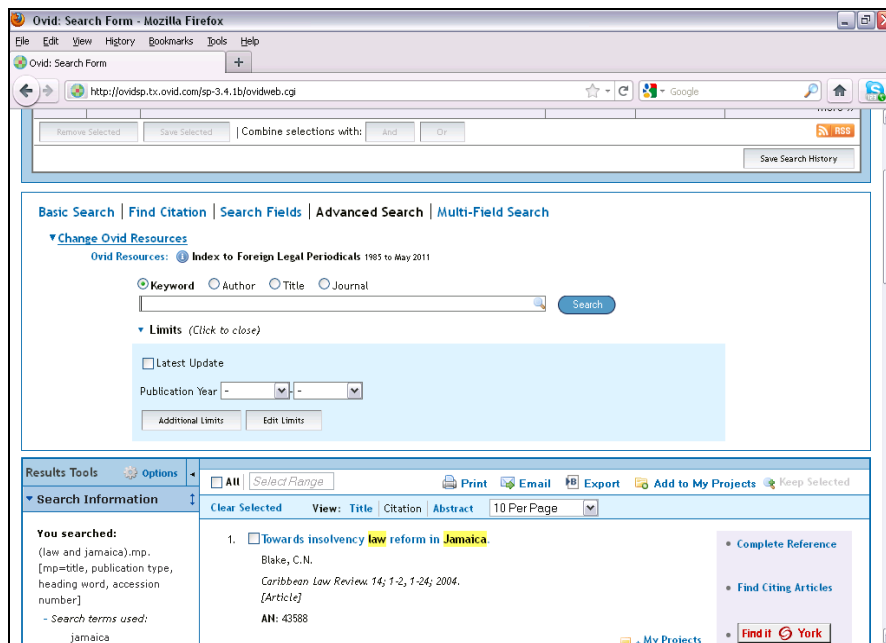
Ovid: Search Form - Mozilla Firefox

File Edit View History Bookmarks Tools Help

Ovid: Search Form +

http://ovidsp.tx.ovid.com/sp-3.4.1b/ovidweb.cgi

Google

Remove Selected Save Selected | Combine selections with: And Or

RSS

Save Search History

Basic Search | Find Citation | Search Fields | Advanced Search | Multi-Field Search

▼Change Ovid Resources

Ovid Resources: Index to Foreign Legal Periodicals 1985 to May 2011

Keyword Author Title Journal

Search

▼ Limits (Click to close)

Latest Update

Publication Year - -

Additional Limits Edit Limits

Results Tools Options

All Select Range

Print Email Export Add to My Projects Keep Selected

▼ Search Information

Clear Selected View: Title | Citation | Abstract 10 Per Page

You searched:

(law and jamaica).mp. [mp=title, publication type, heading word, accession number]

- Search terms used:

jamaica

1. Towards insolvency law reform in Jamaica.

Blake, C.N.

Caribbean Law Review. 14; 1-2, 1-24; 2004.

[Article]

AN: 43588

• Complete Reference

• Find Citing Articles

My Projects

Find it York